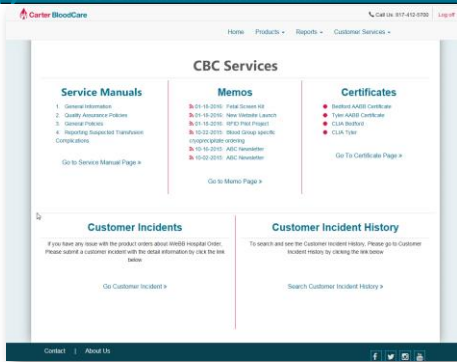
Carter BloodCare

Call Us: 817-412-5700 | Log off

Home Products Reports Customer Services

CBC Services

Service Manuals

1. General Information
2. Quality Assurance Policies
3. General Policies
4. Reporting Suspected Transfusion Complications

Go to Service Manual Page »

Memos

01-18-2016: Fetal Screen Kit
01-18-2016: New Website Launch
01-18-2016: RFID Pilot Project
10-22-2015: Blood Group specific cryoprecipitate ordering
10-10-2015: ABC Newsletter
10-02-2015: ABC Newsletter

Go to Memo Page »

Certificates

Bedford AABB Certificate
Tyler AABB Certificate
CLIA Bedford
CLIA Tyler

Go To Certificate Page »

Customer Incidents

If you have any issue with the product orders about AABB Hospital Order, Please submit a customer incident with the detail information by click the link below.

Go Customer Incident »

Customer Incident History

To search and see the Customer Incident History, Please go to Customer Incident History by clicking the link below

Search Customer Incident History »

Contact | About Us